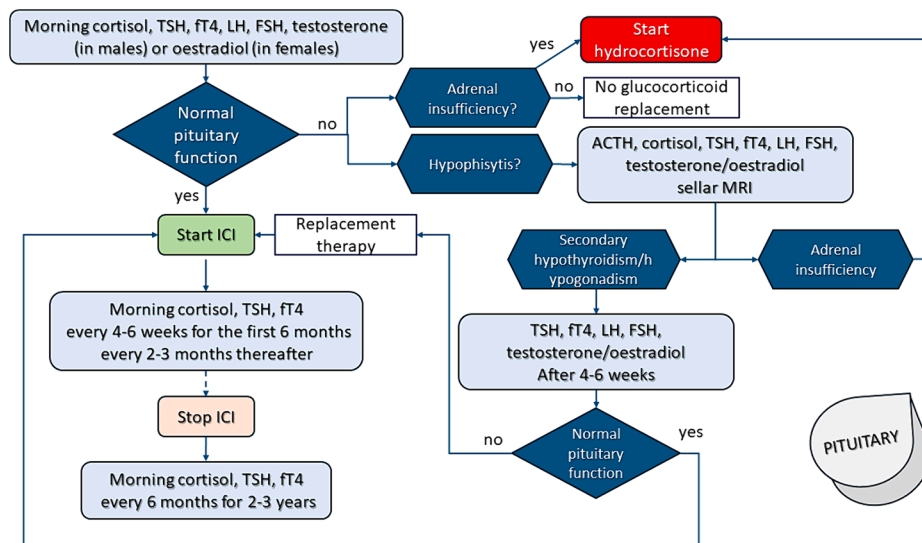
Morning cortisol, TSH, fT4, LH, FSH, testosterone (in males) or oestradiol (in females)

Normal pituitary function

yes

no

Adrenal insufficiency?

yes

Start hydrocortisone

no

No glucocorticoid replacement

Hypophisytis?

ACTH, cortisol, TSH, fT4, LH, FSH, testosterone/oestradiol sellar MRI

Start ICI

Replacement therapy

Secondary hypothyroidism/hypogonadism

Adrenal insufficiency

Morning cortisol, TSH, fT4 every 4-6 weeks for the first 6 months every 2-3 months thereafter

TSH, fT4, LH, FSH, testosterone/oestradiol After 4-6 weeks

Stop ICI

no

Normal pituitary function

yes

PITUITARY

Morning cortisol, TSH, fT4 every 6 months for 2-3 years